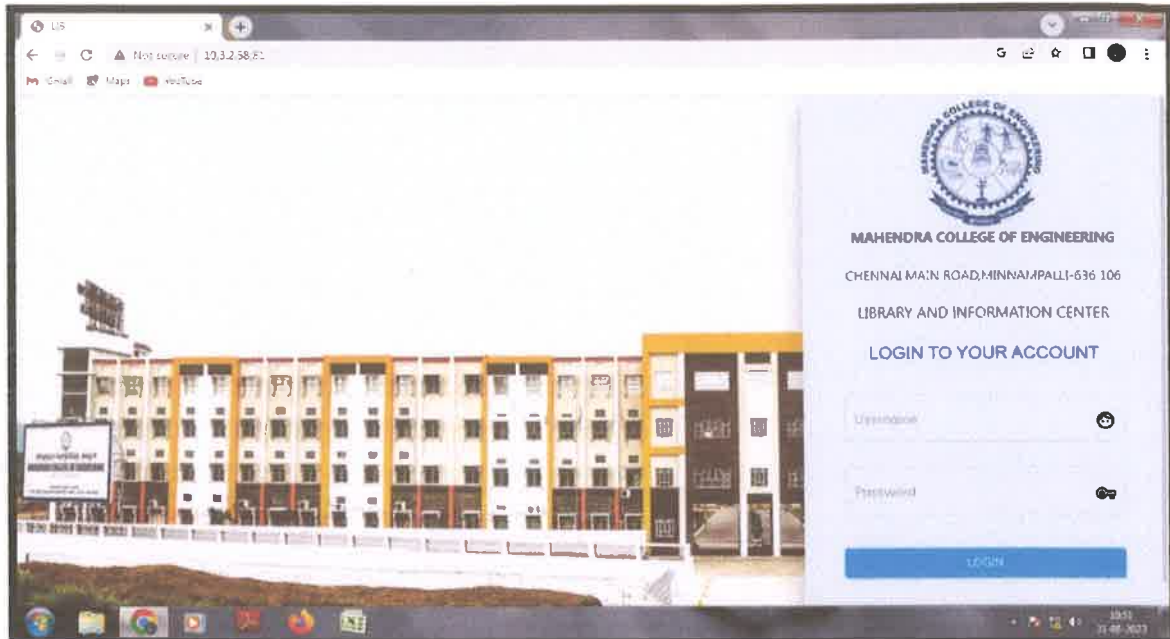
LIS

Not secure | 10.3.2.58:81

Gmail Maps YouTube

MAHENDRA COLLEGE OF ENGINEERING

MAHENDRA COLLEGE OF ENGINEERING

CHENNAI MAIN ROAD,MINNAMPALLI-636 106

LIBRARY AND INFORMATION CENTER

LOGIN TO YOUR ACCOUNT

Username

Password

LOGIN

10:51
31-08-2023